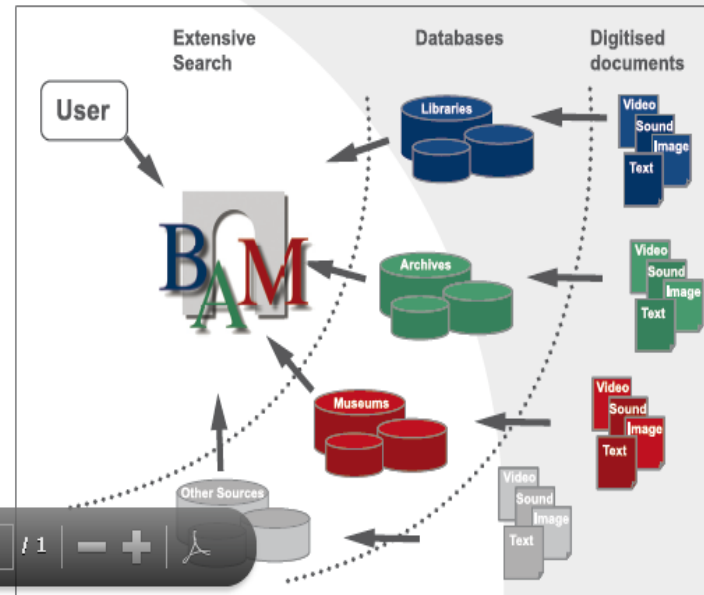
Extensive Search

Databases

Digitised documents

User

BAM

Libraries

Archives

Museums

Other Sources

Video
Sound
Image
Text

Video
Sound
Image
Text

Video
Sound
Image
Text

Video
Sound
Image
Text

/ 1